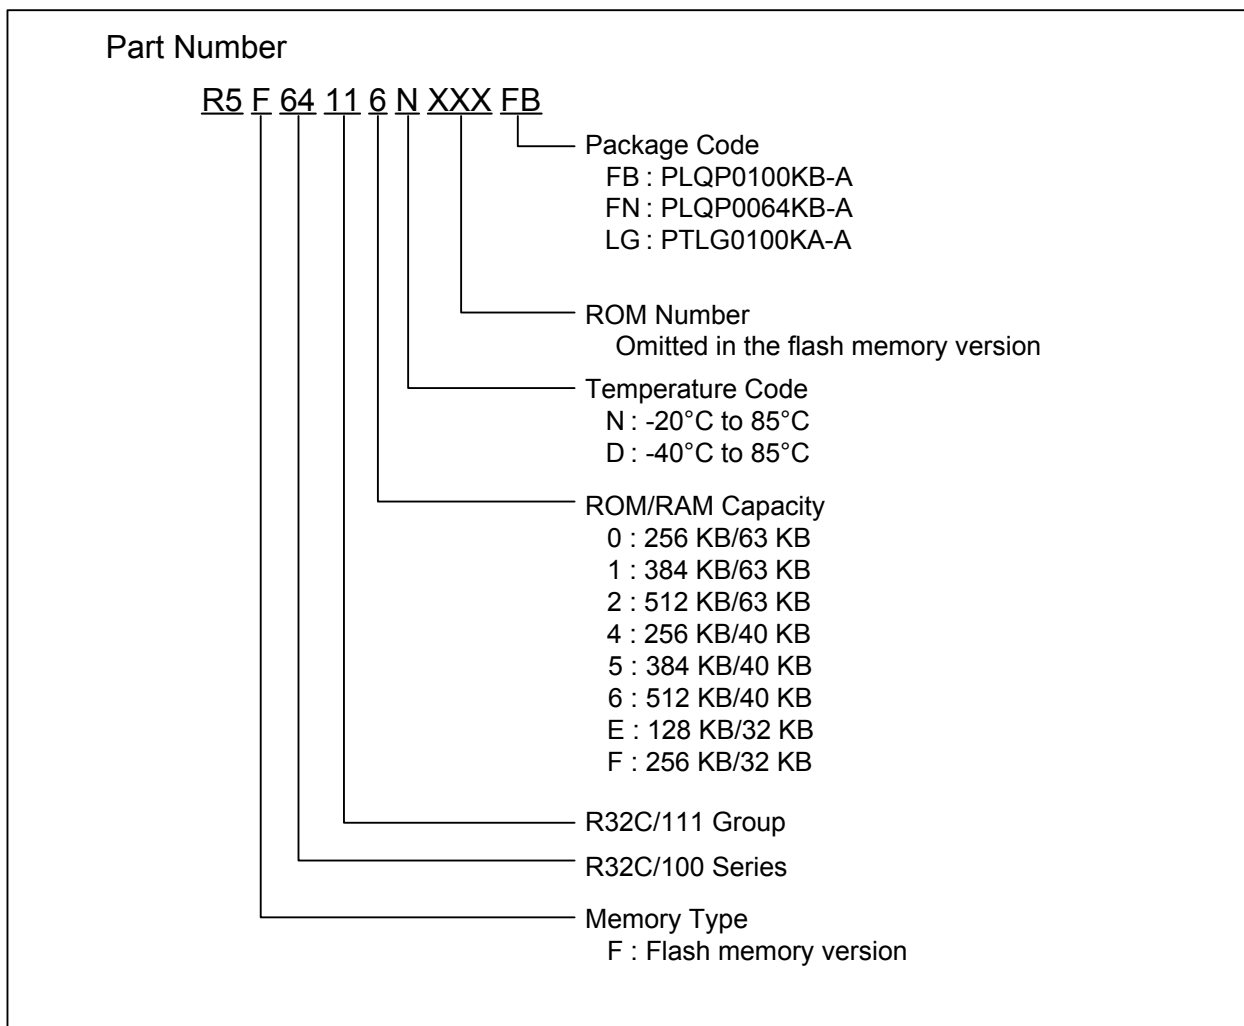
Part Number

R5 F 64 11 6 N XXX FB

Package Code
FB : PLQP0100KB-A
FN : PLQP0064KB-A
LG : PTLG0100KA-A

ROM Number
Omitted in the flash memory version

Temperature Code
N : -20°C to 85°C
D : -40°C to 85°C

ROM/RAM Capacity
0 : 256 KB/63 KB
1 : 384 KB/63 KB
2 : 512 KB/63 KB
4 : 256 KB/40 KB
5 : 384 KB/40 KB
6 : 512 KB/40 KB
E : 128 KB/32 KB
F : 256 KB/32 KB

R32C/111 Group

R32C/100 Series

Memory Type
F : Flash memory version